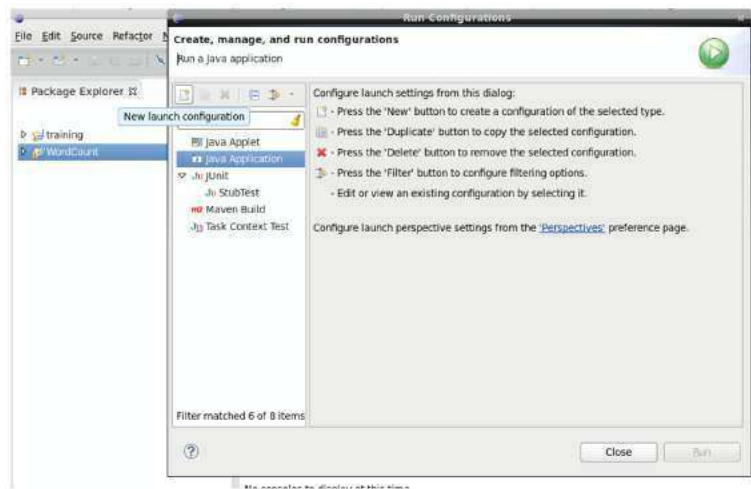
File Edit Source Refactor N

Package Explorer

training
WordCount

Run Configurations

Create, manage, and run configurations

Run a Java application

New launch configuration

Java Applet
Java Application
JUnit
StubTest
Maven Build
Task Context Test

Filter matched 6 of 8 items

Configure launch settings from this dialog:

- Press the 'New' button to create a configuration of the selected type.

- Press the 'Duplicate' button to copy the selected configuration.

- Press the 'Delete' button to remove the selected configuration.

- Press the 'Filter' button to configure filtering options.

- Edit or view an existing configuration by selecting it.

Configure launch perspective settings from the 'Perspectives' preference page.

Close

Run

No consoles to display at this time.